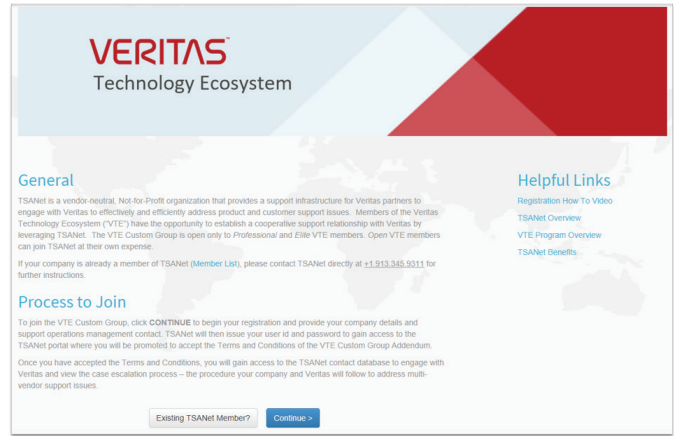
VERITAS™
Technology Ecosystem

General

TSANet is a vendor-neutral, Not-for-Profit organization that provides a support infrastructure for Veritas partners to engage with Veritas to effectively and efficiently address product and customer support issues. Members of the Veritas Technology Ecosystem ("VTE") have the opportunity to establish a cooperative support relationship with Veritas by leveraging TSANet. The VTE Custom Group is open only to Professional and Elite VTE members. Open VTE members can join TSANet at their own expense.

If your company is already a member of TSANet (Member List), please contact TSANet directly at +1.913.345.9311 for further instructions.

Process to Join

To join the VTE Custom Group, click CONTINUE to begin your registration and provide your company details and support operations management contact. TSANet will then issue your user id and password to gain access to the TSANet portal where you will be promoted to accept the Terms and Conditions of the VTE Custom Group Addendum.

Once you have accepted the Terms and Conditions, you will gain access to the TSANet contact database to engage with Veritas and view the case escalation process – the procedure your company and Veritas will follow to address multi-vendor support issues.

Existing TSANet Member?

Continue >

Helpful Links

Registration How To Video

TSANet Overview

VTE Program Overview

TSANet Benefits